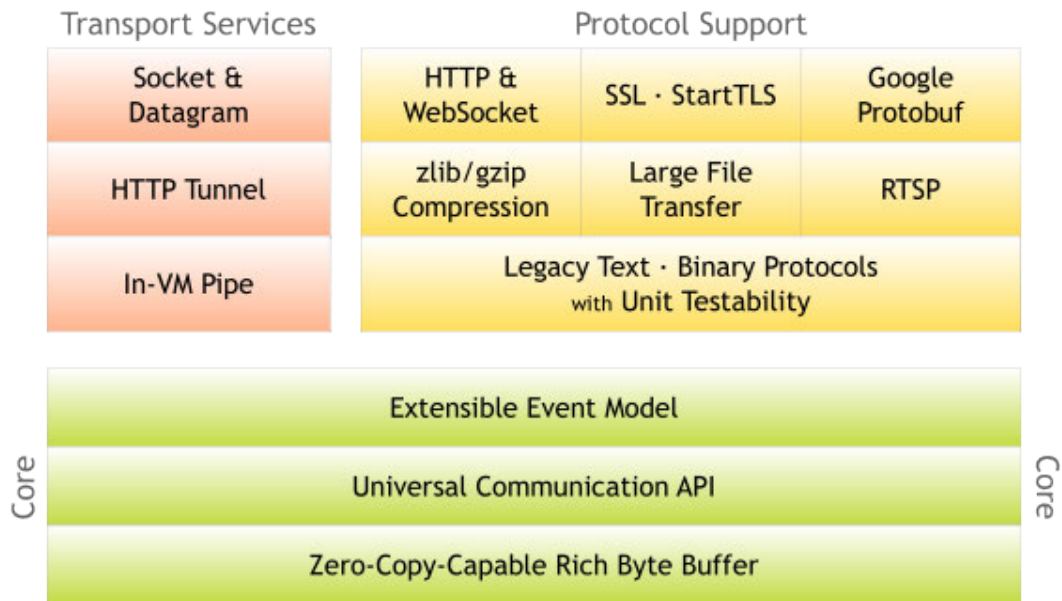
Transport Services

Socket & Datagram

HTTP Tunnel

In-VM Pipe

Protocol Support

| HTTP & WebSocket | SSL · StartTLS | Google Protobuf |
|---|---|---|
| zlib/gzip Compression | Large File Transfer | RTSP |

Legacy Text · Binary Protocols with Unit Testability

Core

Extensible Event Model

Universal Communication API

Zero-Copy-Capable Rich Byte Buffer

Core